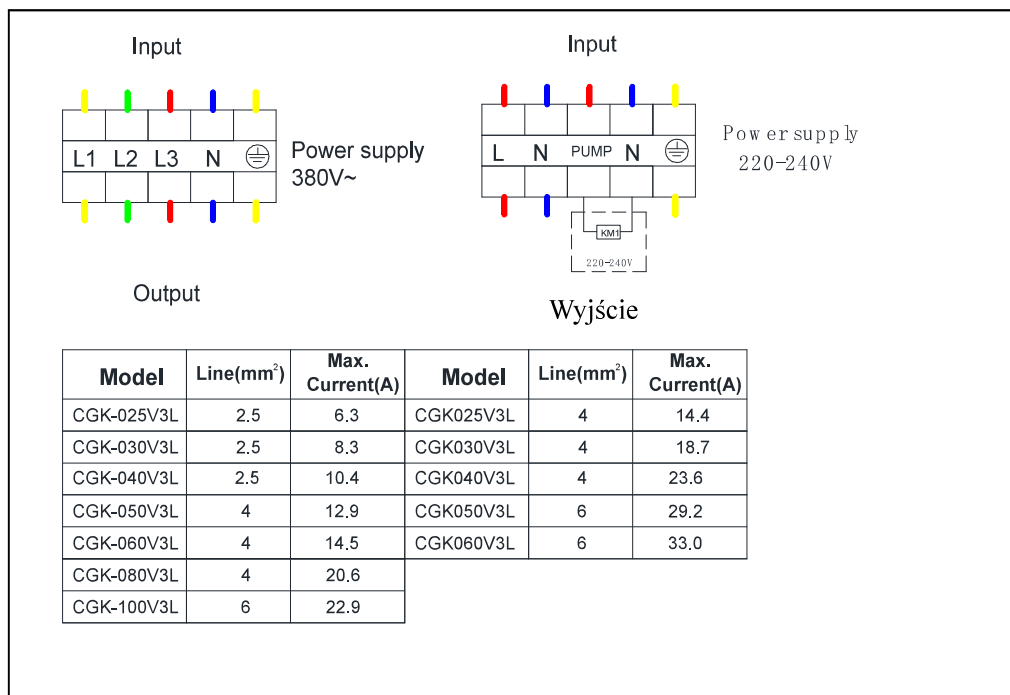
Input

L1 L2 L3 N

Power supply 380V~

Output

Input

L N PUMP N

Power supply 220-240V

KM1

220-240V

Wyjście

| Model | Line($mm^2$) | Max. Current(A) | Model | Line($mm^2$) | Max. Current(A) |
|---|---|---|---|---|---|
| CGK-025V3L | 2.5 | 6.3 | CGK025V3L | 4 | 14.4 |
| CGK-030V3L | 2.5 | 8.3 | CGK030V3L | 4 | 18.7 |
| CGK-040V3L | 2.5 | 10.4 | CGK040V3L | 4 | 23.6 |
| CGK-050V3L | 4 | 12.9 | CGK050V3L | 6 | 29.2 |
| CGK-060V3L | 4 | 14.5 | CGK060V3L | 6 | 33.0 |
| CGK-080V3L | 4 | 20.6 | | | |
| CGK-100V3L | 6 | 22.9 | | | |